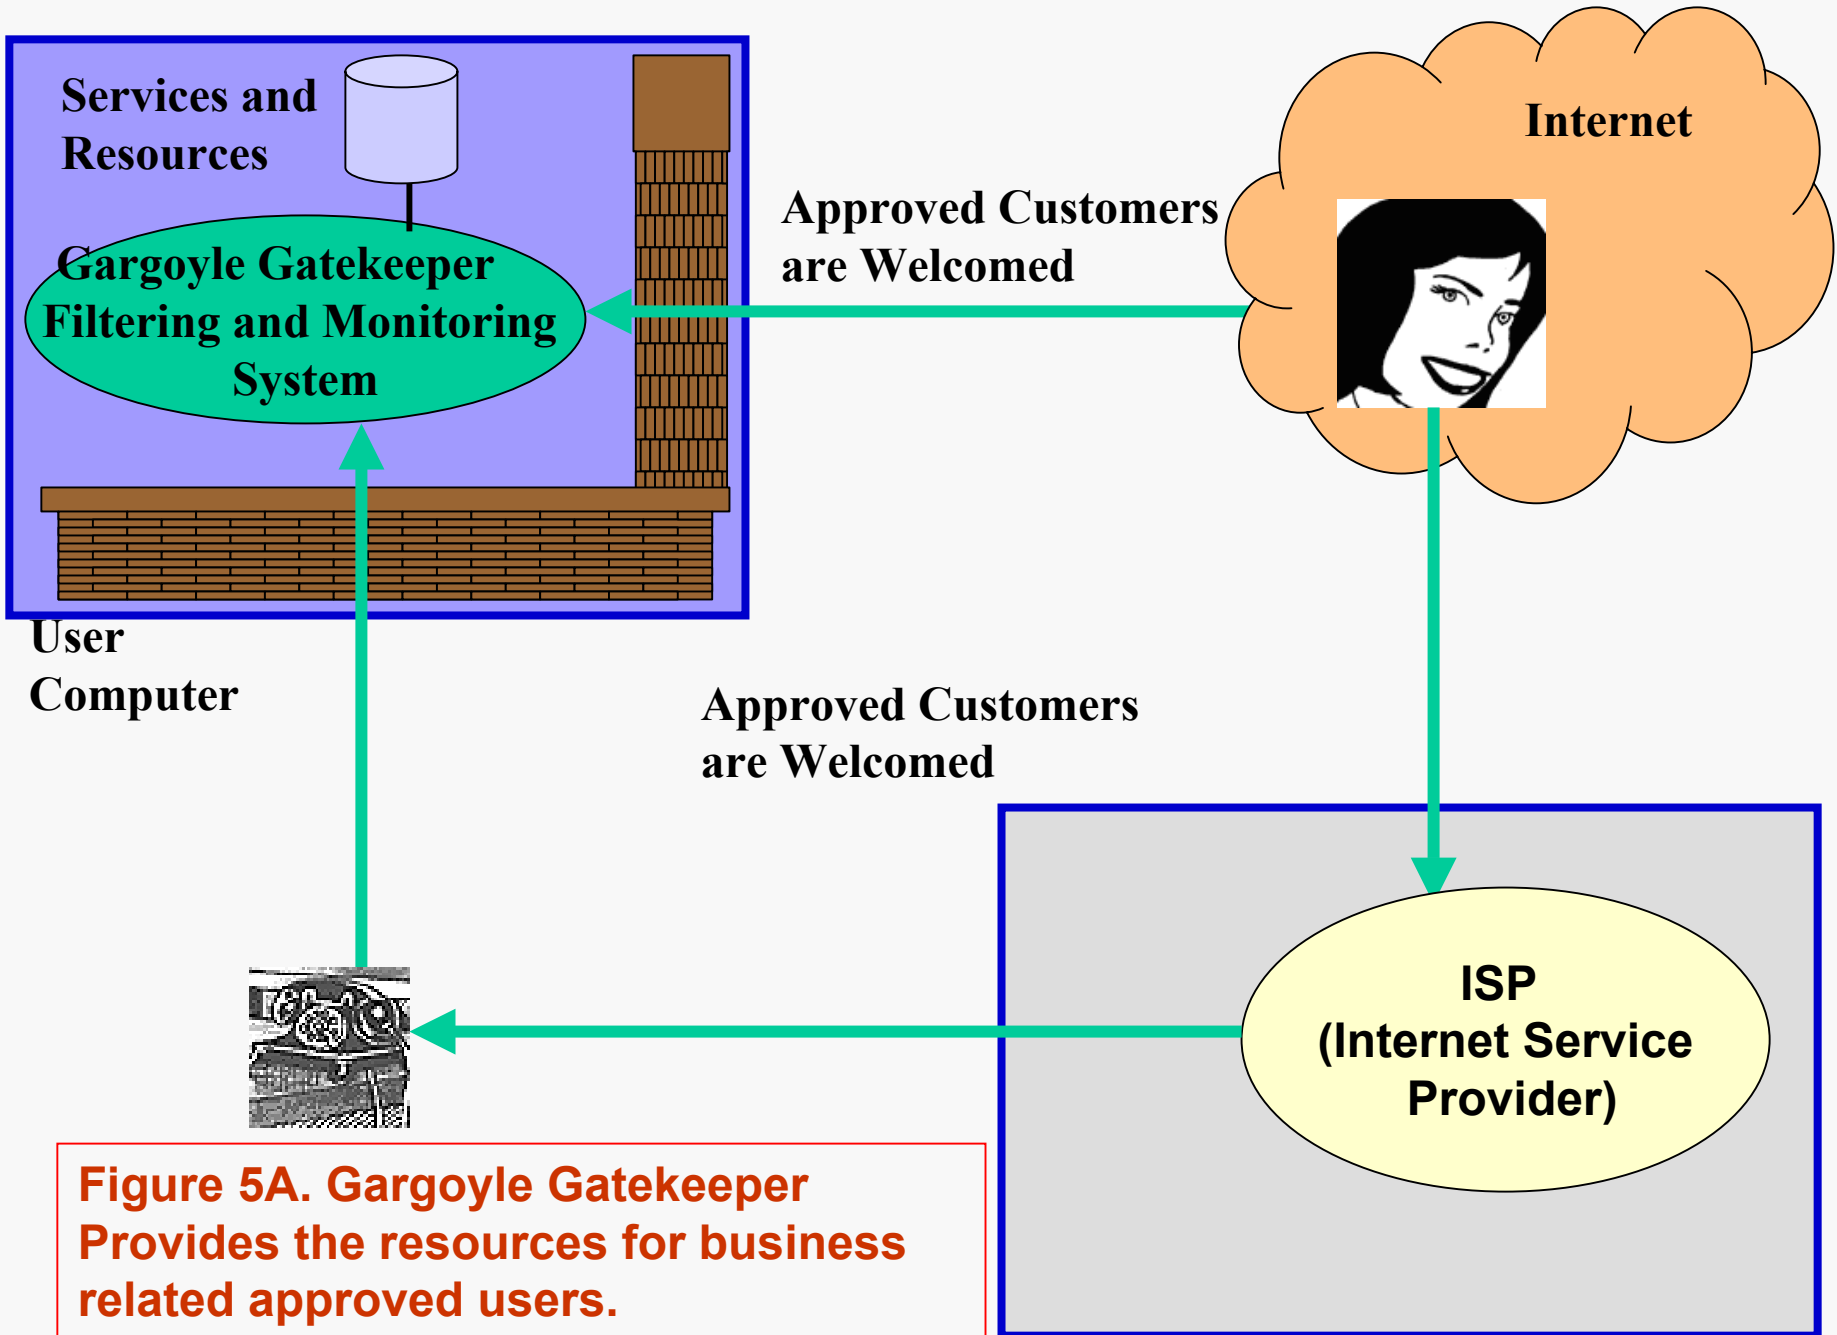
Services and Resources

Gargoyle Gatekeeper Filtering and Monitoring System

Internet

Approved Customers are Welcomed

User Computer

Approved Customers are Welcomed

ISP (Internet Service Provider)

Figure 5A. Gargoyle Gatekeeper Provides the resources for business related approved users.